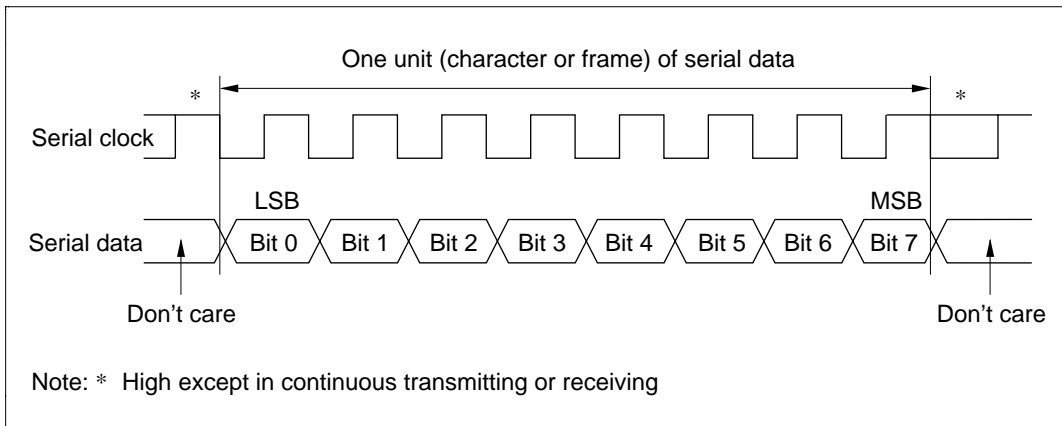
One unit (character or frame) of serial data

*

*

Serial clock

LSB

MSB

Serial data

Bit 0

Bit 1

Bit 2

Bit 3

Bit 4

Bit 5

Bit 6

Bit 7

Don’t care

Don’t care

Note: * High except in continuous transmitting or receiving